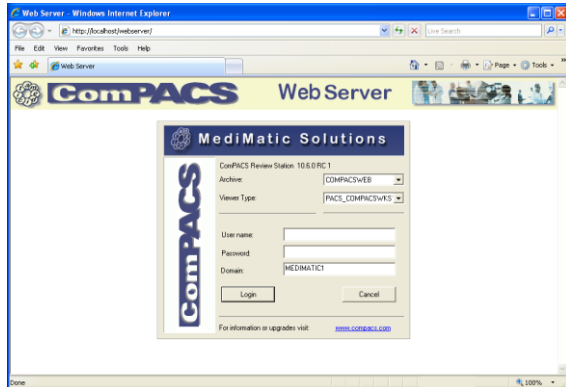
Web Server - Windows Internet Explorer

http://localhost/webserver/

Live Search

File Edit View Favorites Tools Help

Web Server

Page Tools

ComPACS Web Server

MediMatic Solutions

ComPACS

ComPACS Review Station 10.6.0 RC 1

Archive: COMPACSWEB

Viewer Type: PACS_COMPACSWKS

User name:

Password:

Domain: MEDIMATIC1

Login

Cancel

For information or upgrades visit: www.compacs.com

Done

100%